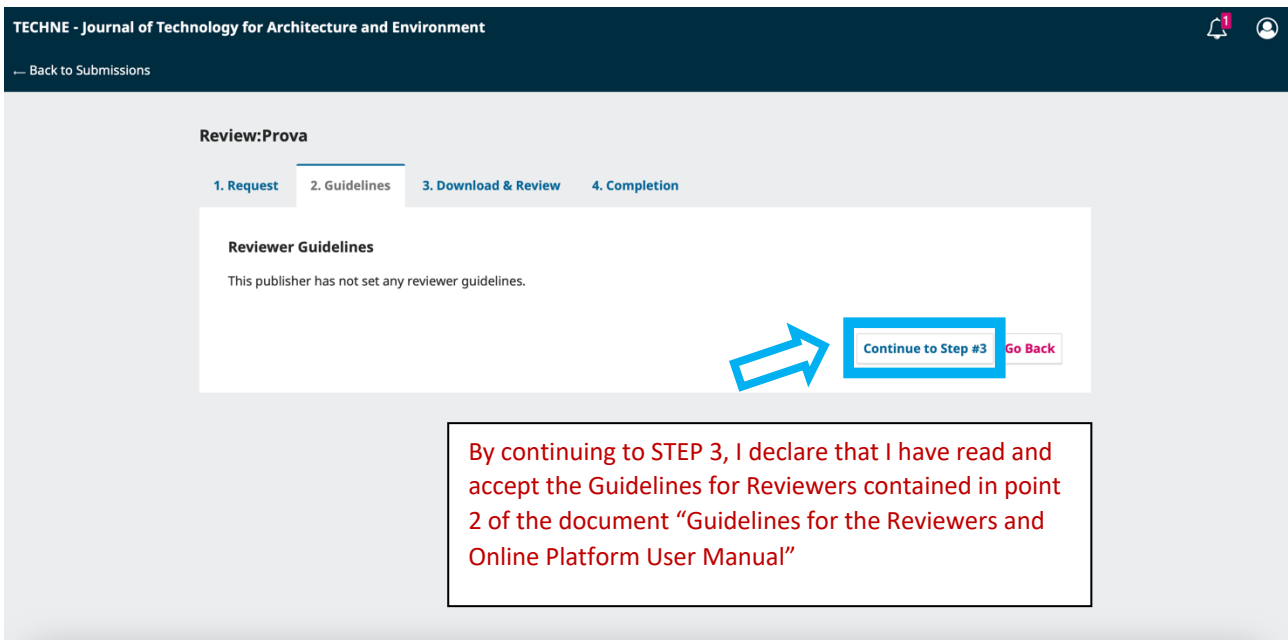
TECHNE - Journal of Technology for Architecture and Environment

1

← Back to Submissions

Review:Prova

1. Request
2. Guidelines
3. Download & Review
4. Completion

Reviewer Guidelines

This publisher has not set any reviewer guidelines.

Continue to Step #3
Go Back

By continuing to STEP 3, I declare that I have read and accept the Guidelines for Reviewers contained in point 2 of the document "Guidelines for the Reviewers and Online Platform User Manual"